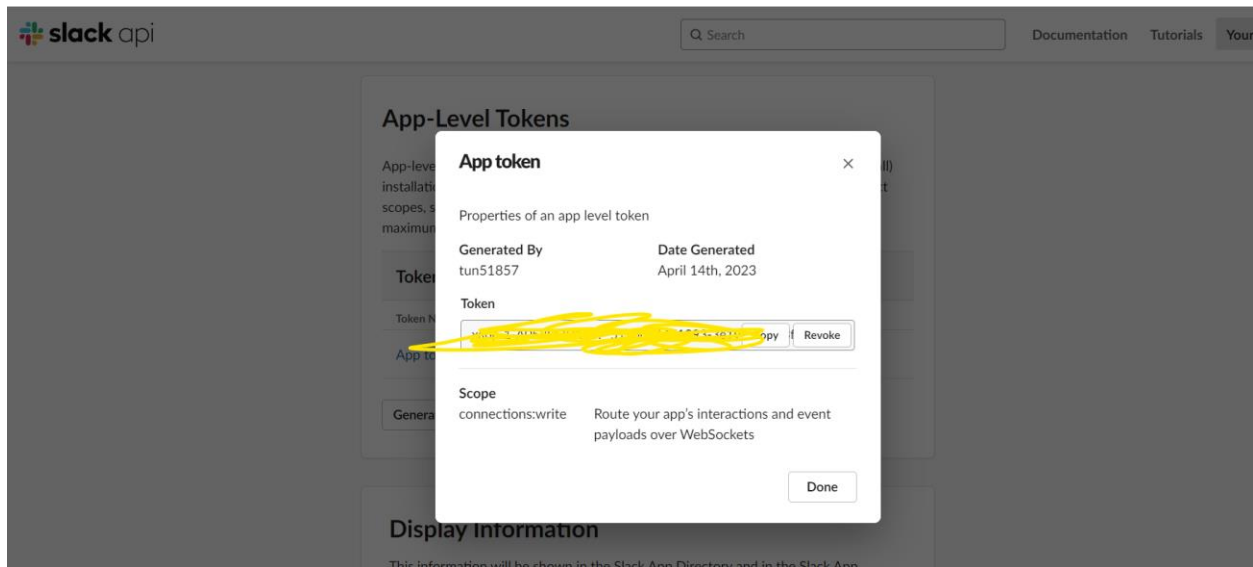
slack api

Search

Documentation Tutorials Your

App-Level Tokens

App-leve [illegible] ll) installati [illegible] t scopes, s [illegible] maximu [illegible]

Toke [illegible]

Token N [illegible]

App to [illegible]

Genera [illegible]

App token

×

Properties of an app level token

Generated By
tun51857

Date Generated
April 14th, 2023

Token

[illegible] opy Revoke

Scope
connections:write

Route your app's interactions and event payloads over WebSockets

Done

Display Information

This information will be shown in the Slack App Directory and in the Slack App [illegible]